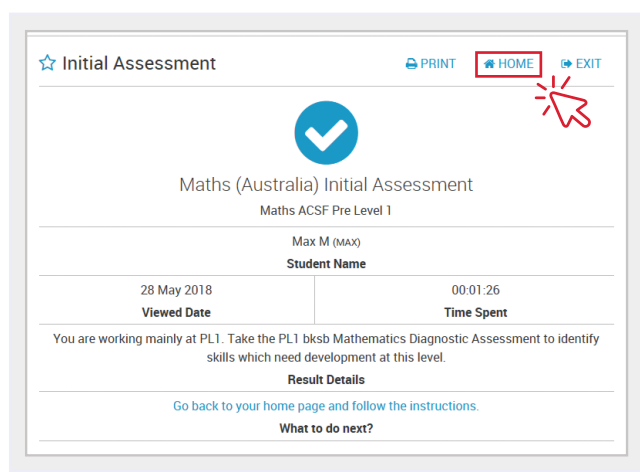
Initial Assessment

PRINT HOME EXIT

Maths (Australia) Initial Assessment

Maths ACSF Pre Level 1

Max M (MAX)

Student Name

| 28 May 2018 | 00:01:26 |
|---|---|
| Viewed Date | Time Spent |

You are working mainly at PL1. Take the PL1 bksb Mathematics Diagnostic Assessment to identify skills which need development at this level.

Result Details

Go back to your home page and follow the instructions.

What to do next?